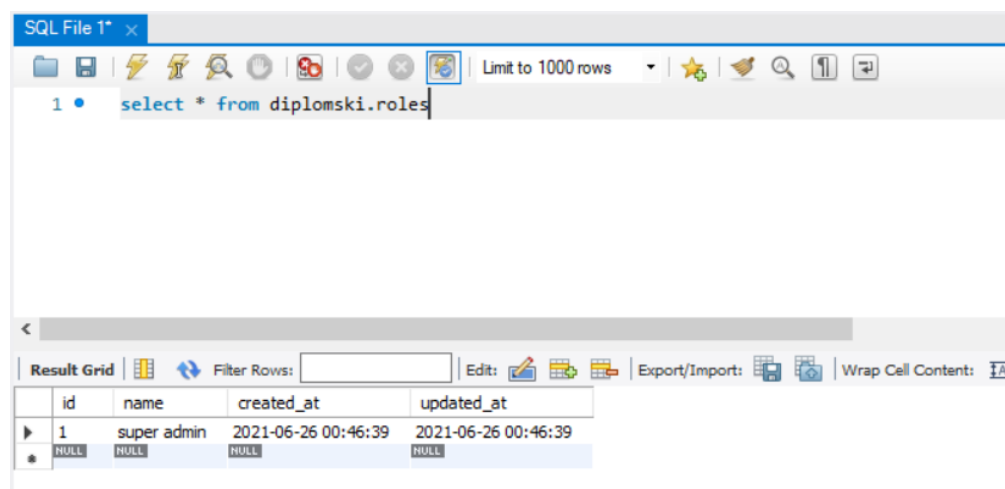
SQL File 1* ×

Limit to 1000 rows

1 select * from diplomski.roles

<

Result Grid | Filter Rows: | Edit: | Export/Import: | Wrap Cell Content:

| id | name | created_at | updated_at |
|---|---|---|---|
| 1 | super admin | 2021-06-26 00:46:39 | 2021-06-26 00:46:39 |
| NULL | NULL | NULL | NULL |